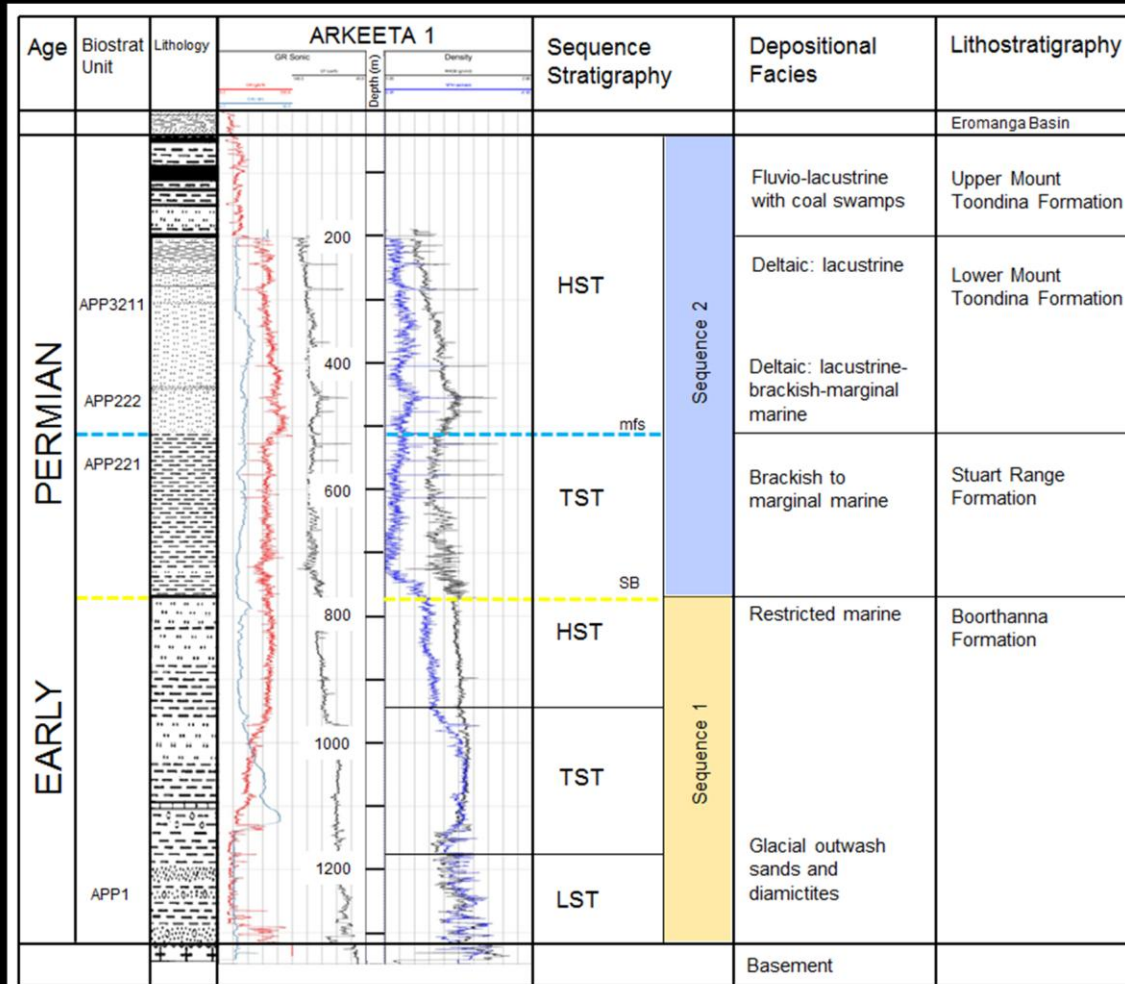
| Age | Biostrat Unit | Lithology | ARKEETA 1 GR Sonic | Depth (m) | Density | Sequence Stratigraphy | | Depositional Facies | Lithostratigraphy |
|---|---|---|---|---|---|---|---|---|---|
| | | | | | | | | | Eromanga Basin |
| EARLY PERMIAN | APP3211 | | | 200 | | HST | Sequence 2 | Fluvio-lacustrine with coal swamps | Upper Mount Toondina Formation |
| | | | | | | | | Deltaic: lacustrine | Lower Mount Toondina Formation |
| | APP222 | | | 400 | | mfs | | Deltaic: lacustrine-brackish-marginal marine | |
| | APP221 | | | 600 | | TST | | Brackish to marginal marine | Stuart Range Formation |
| | | | | | | SB | | | |
| | | | | 800 | | HST | Sequence 1 | Restricted marine | Boorthanna Formation |
| | | | | 1000 | | TST | | | |
| | APP1 | | | 1200 | | LST | | Glacial outwash sands and diamictites | |
| | | | | | | | | Basement | |